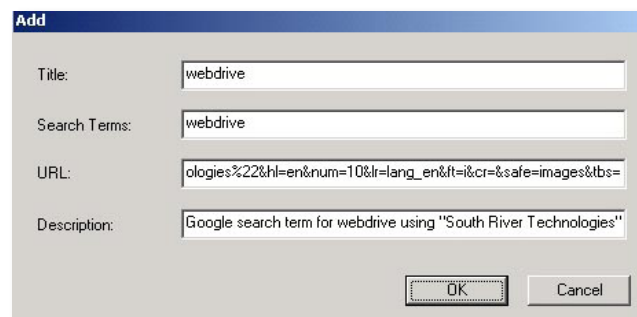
Add

Title: webdrive

Search Terms: webdrive

URL: ologies%22&hl=en&num=10&lr=lang_en&ft=i&cr=&safe=images&tbs=

Description: Google search term for webdrive using "South River Technologies"

OK Cancel